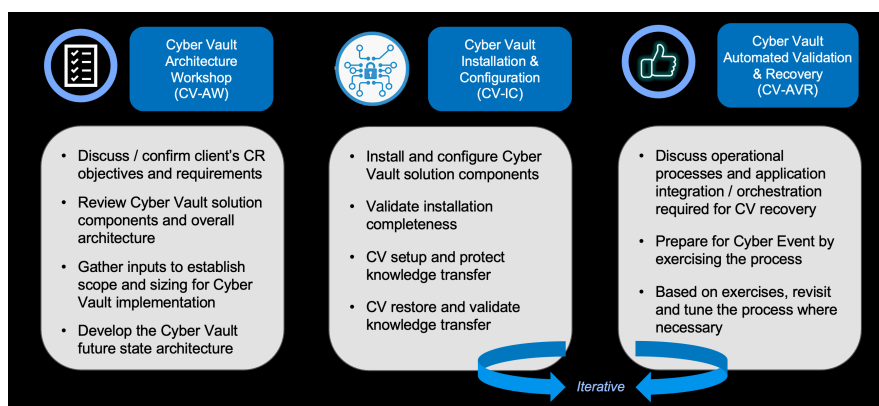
Cyber Vault Architecture Workshop (CV-AW)

Cyber Vault Installation & Configuration (CV-IC)

Cyber Vault Automated Validation & Recovery (CV-AVR)

- Discuss / confirm client's CR objectives and requirements
- Review Cyber Vault solution components and overall architecture
- Gather inputs to establish scope and sizing for Cyber Vault implementation
- Develop the Cyber Vault future state architecture

- Install and configure Cyber Vault solution components
- Validate installation completeness
- CV setup and protect knowledge transfer
- CV restore and validate knowledge transfer

- Discuss operational processes and application integration / orchestration required for CV recovery
- Prepare for Cyber Event by exercising the process
- Based on exercises, revisit and tune the process where necessary

Iterative